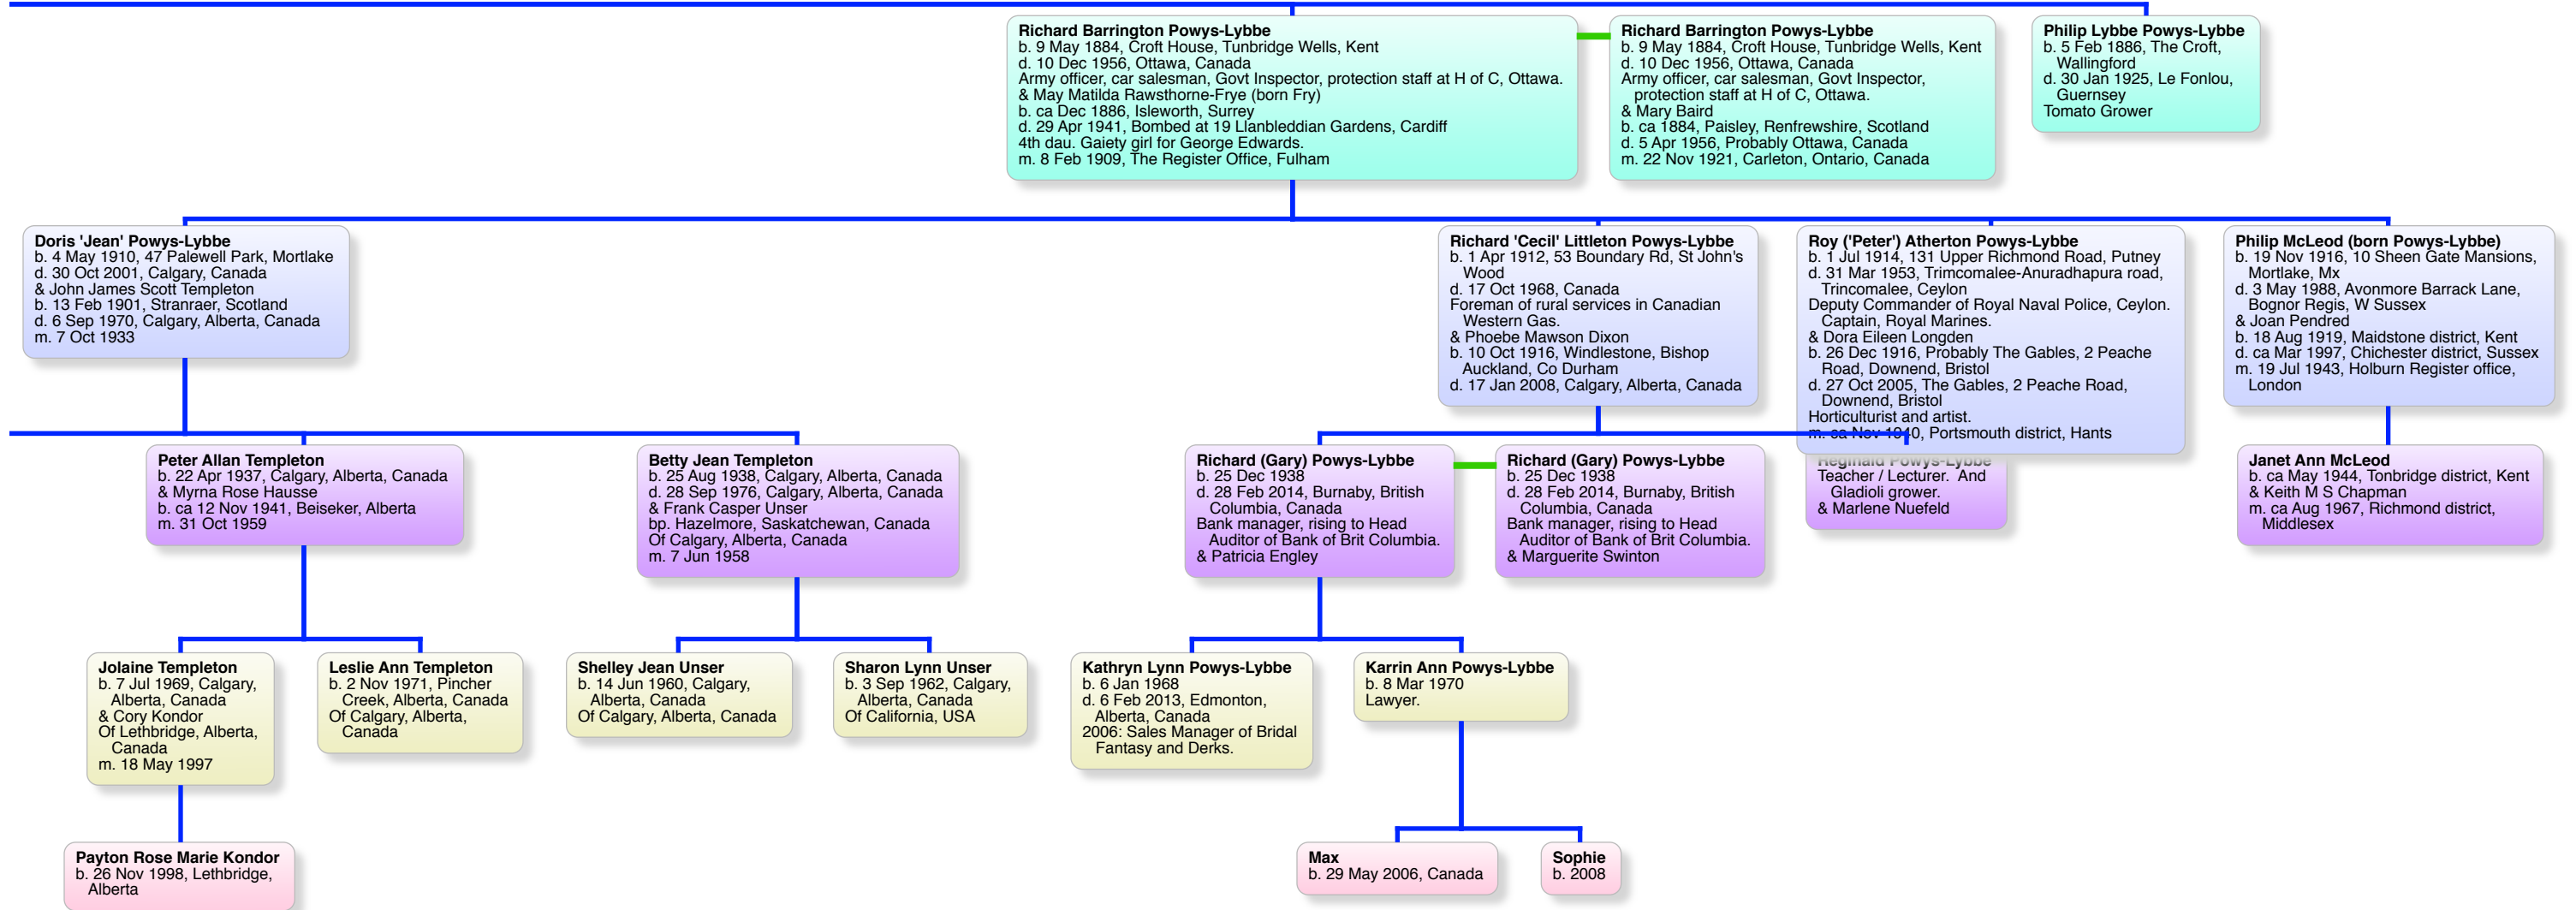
Richard Barrington Powys-Lybbe
b. 9 May 1884, Croft House, Tunbridge Wells, Kent
d. 10 Dec 1956, Ottawa, Canada
Army officer, car salesman, Govt Inspector, protection staff at H of C, Ottawa.
& May Matilda Rawsthorne-Frye (born Fry)
b. ca Dec 1886, Isleworth, Surrey
d. 29 Apr 1941, Bombed at 19 Llanbleddian Gardens, Cardiff
4th dau. Gaiety girl for George Edwards.
m. 8 Feb 1909, The Register Office, Fulham

Richard Barrington Powys-Lybbe
b. 9 May 1884, Croft House, Tunbridge Wells, Kent
d. 10 Dec 1956, Ottawa, Canada
Army officer, car salesman, Govt Inspector, protection staff at H of C, Ottawa.
& Mary Baird
b. ca 1884, Paisley, Renfrewshire, Scotland
d. 5 Apr 1956, Probably Ottawa, Canada
m. 22 Nov 1921, Carleton, Ontario, Canada

Philip Lybbe Powys-Lybbe
b. 5 Feb 1886, The Croft, Wallingford
d. 30 Jan 1925, Le Fonlou, Guernsey
Tomato Grower

Doris 'Jean' Powys-Lybbe
b. 4 May 1910, 47 Palewell Park, Mortlake
d. 30 Oct 2001, Calgary, Canada
& John James Scott Templeton
b. 13 Feb 1901, Stranraer, Scotland
d. 6 Sep 1970, Calgary, Alberta, Canada
m. 7 Oct 1933

Richard 'Cecil' Littleton Powys-Lybbe
b. 1 Apr 1912, 53 Boundary Rd, St John's Wood
d. 17 Oct 1968, Calgary, Canada
Foreman of rural services in Canadian Western Gas.
& Phoebe Mawson Dixon
b. 10 Oct 1916, Windlestone, Bishop Auckland, Co Durham
d. 17 Jan 2008, Calgary, Alberta, Canada

Roy ('Peter') Atherton Powys-Lybbe
b. 1 Jul 1914, 131 Upper Richmond Road, Putney
d. 31 Mar 1953, Trimcomalee-Anuradhapura road, Trincomalee, Ceylon
Deputy Commander of Royal Naval Police, Ceylon. Captain, Royal Marines.
& Dora Eileen Longden
b. 26 Dec 1916, Probably The Gables, 2 Peache Road, Downend, Bristol
d. 27 Oct 2005, The Gables, 2 Peache Road, Downend, Bristol
Horticulturist and artist.
m. ca Nov 1940, Portsmouth district, Hants

Philip McLeod (born Powys-Lybbe)
b. 19 Nov 1916, 10 Sheen Gate Mansions, Mortlake, Mx
d. 3 May 1988, Avonmore Barrack Lane, Bognor Regis, W Sussex
& Joan Pendred
b. 18 Aug 1919, Maidstone district, Kent
d. ca Mar 1997, Chichester district, Sussex
m. 19 Jul 1943, Holburn Register office, London

Peter Allan Templeton
b. 22 Apr 1937, Calgary, Alberta, Canada
& Myrna Rose Hausse
b. ca 12 Nov 1941, Beiseker, Alberta
m. 31 Oct 1959

Betty Jean Templeton
b. 25 Aug 1938, Calgary, Alberta, Canada
d. 28 Sep 1976, Calgary, Alberta, Canada
& Frank Casper Unser
bp. Hazelmore, Saskatchewan, Canada
Of Calgary, Alberta, Canada
m. 7 Jun 1958

Richard (Gary) Powys-Lybbe
b. 25 Dec 1938
d. 28 Feb 2014, Burnaby, British Columbia, Canada
Bank manager, rising to Head Auditor of Bank of Brit Columbia.
& Patricia Engley

Richard (Gary) Powys-Lybbe
b. 25 Dec 1938
d. 28 Feb 2014, Burnaby, British Columbia, Canada
Bank manager, rising to Head Auditor of Bank of Brit Columbia.
& Marguerite Swinton

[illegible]
Teacher / Lecturer. And Gladioli grower.
& Marlene Nuefeld

Janet Ann McLeod
b. ca May 1944, Tonbridge district, Kent
& Keith M S Chapman
m. ca Aug 1967, Richmond district, Middlesex

Jolaine Templeton
b. 7 Jul 1969, Calgary, Alberta, Canada
& Cory Kondor
Of Lethbridge, Alberta, Canada
m. 18 May 1997

Leslie Ann Templeton
b. 2 Nov 1971, Pincher Creek, Alberta, Canada
Of Calgary, Alberta, Canada

Shelley Jean Unser
b. 14 Jun 1960, Calgary, Alberta, Canada
Of Calgary, Alberta, Canada

Sharon Lynn Unser
b. 3 Sep 1962, Calgary, Alberta, Canada
Of California, USA

Kathryn Lynn Powys-Lybbe
b. 6 Jan 1968
d. 6 Feb 2013, Edmonton, Alberta, Canada
2006: Sales Manager of Bridal Fantasy and Derks.

Karrin Ann Powys-Lybbe
b. 8 Mar 1970
Lawyer.

Payton Rose Marie Kondor
b. 26 Nov 1998, Lethbridge, Alberta

Max
b. 29 May 2006, Canada

Sophie
b. 2008